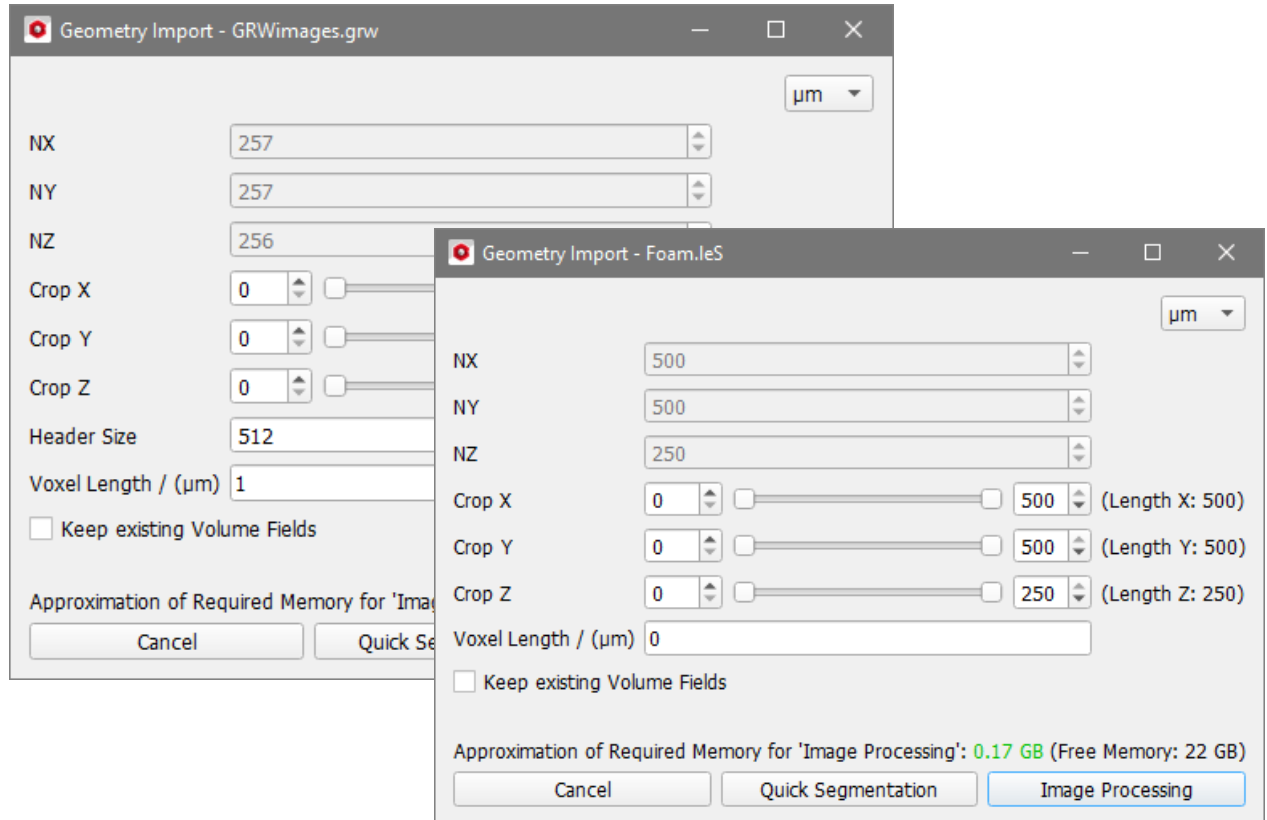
Geometry Import - GRWimages.grw

µm

NX 257
NY 257
NZ 256
Crop X 0
Crop Y 0
Crop Z 0
Header Size 512
Voxel Length / (µm) 1
Keep existing Volume Fields

Approximation of Required Memory for 'Imag

Cancel
Quick Se

Geometry Import - Foam.leS

µm

NX 500
NY 500
NZ 250
Crop X 0 500 (Length X: 500)
Crop Y 0 500 (Length Y: 500)
Crop Z 0 250 (Length Z: 250)
Voxel Length / (µm) 0
Keep existing Volume Fields

Approximation of Required Memory for 'Image Processing': 0.17 GB (Free Memory: 22 GB)

Cancel
Quick Segmentation
Image Processing